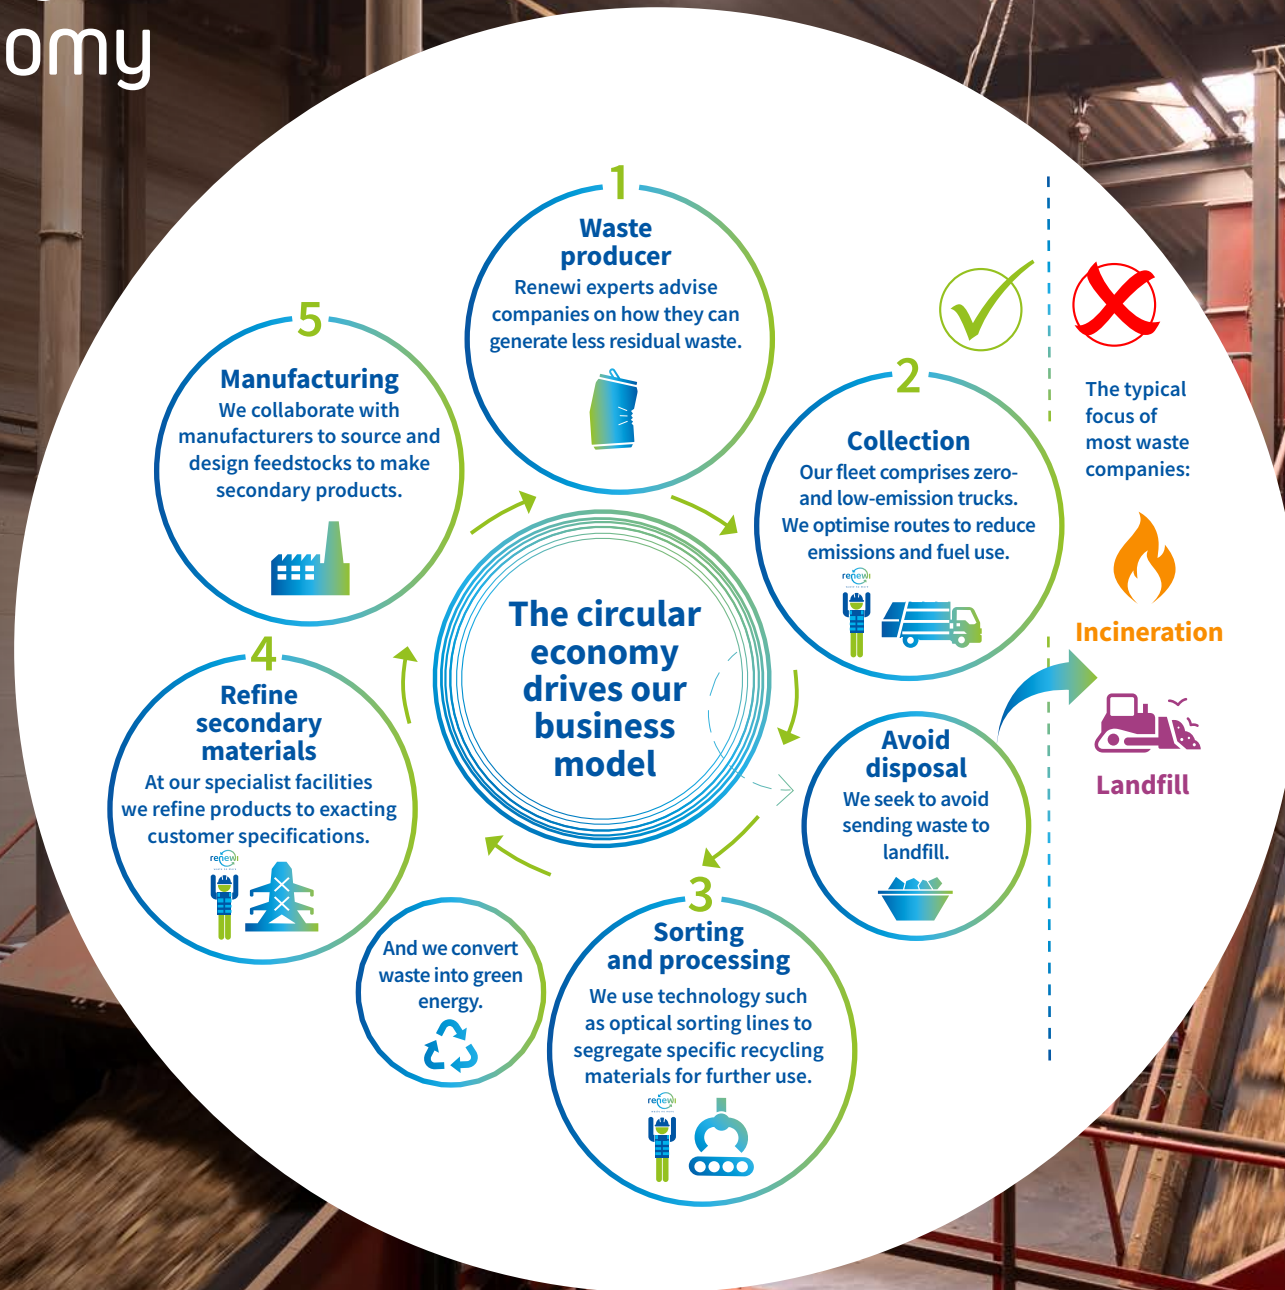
omy

1
Waste producer
Renewi experts advise companies on how they can generate less residual waste.

2
Collection
Our fleet comprises zero- and low-emission trucks. We optimise routes to reduce emissions and fuel use.

renewi

The typical focus of most waste companies:

Incineration

Landfill

Avoid disposal
We seek to avoid sending waste to landfill.

3
Sorting and processing
We use technology such as optical sorting lines to segregate specific recycling materials for further use.

renewi

And we convert waste into green energy.

4
Refine secondary materials
At our specialist facilities we refine products to exacting customer specifications.

renewi

5
Manufacturing
We collaborate with manufacturers to source and design feedstocks to make secondary products.

The circular economy drives our business model